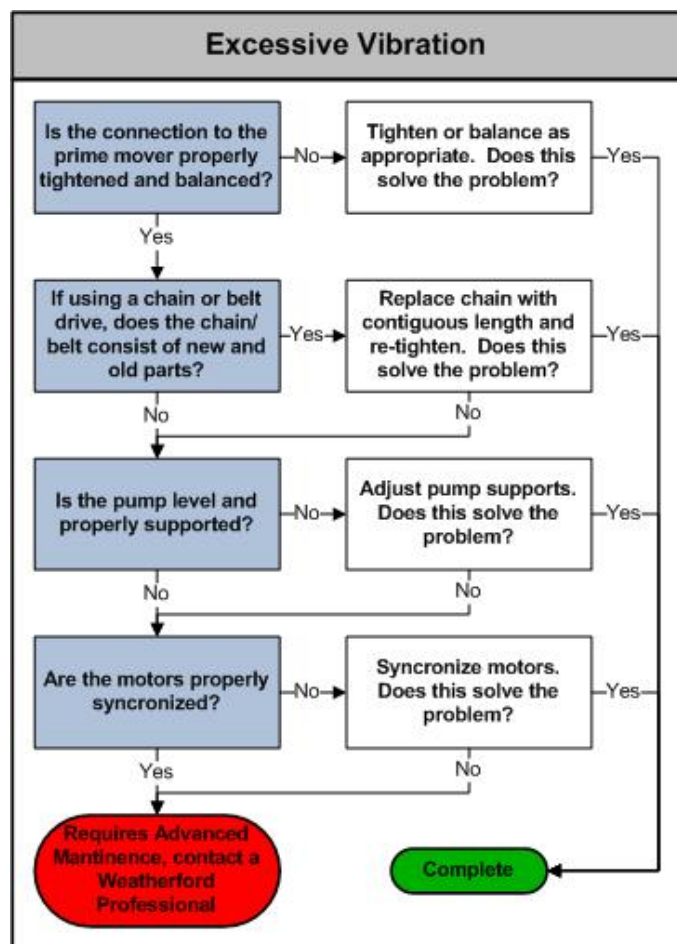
Excessive Vibration

Is the connection to the prime mover properly tightened and balanced?

No

Tighten or balance as appropriate. Does this solve the problem?

Yes

Yes

If using a chain or belt drive, does the chain/ belt consist of new and old parts?

Yes

Replace chain with contiguous length and re-tighten. Does this solve the problem?

Yes

No

No

Is the pump level and properly supported?

No

Adjust pump supports. Does this solve the problem?

Yes

No

No

Are the motors properly syncronized?

No

Syncronize motors. Does this solve the problem?

Yes

Yes

No

Requires Advanced Mantinence, contact a Weatherford Professional

Complete